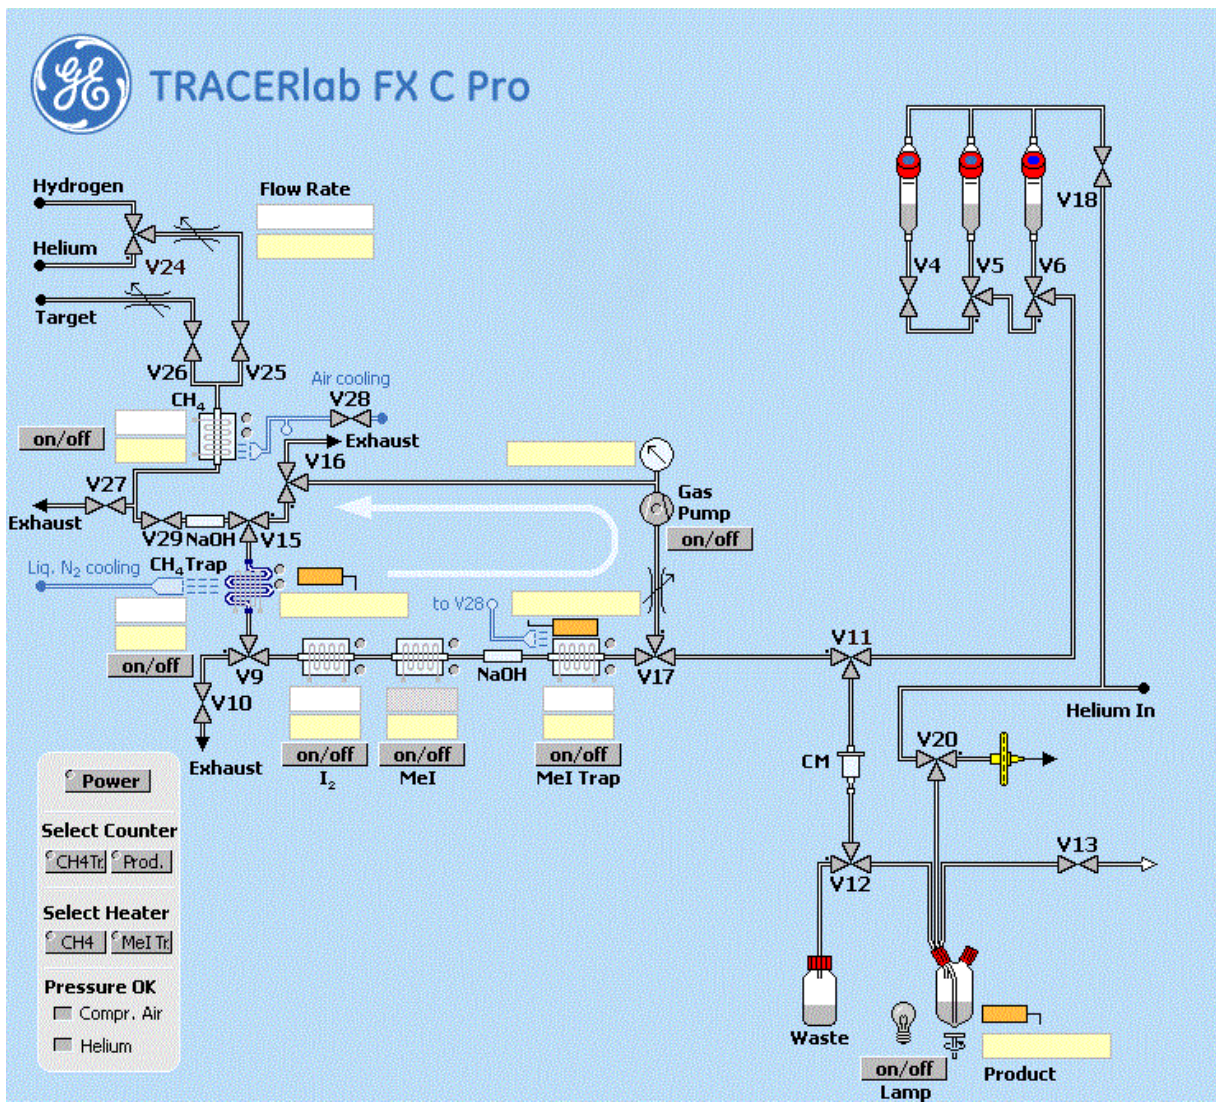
TRACERlab FX C Pro

Hydrogen
Helium
V24
Target
Flow Rate
V26
V25
CH$_4$
Air cooling
V28
on/off
Exhaust
V16
V27
Exhaust
V29
NaOH
V15
Gas Pump
on/off
Liq. N$_2$ cooling
CH$_4$Trap
to V28
on/off
V9
NaOH
V17
V10
Exhaust
on/off
I$_2$
on/off
MeI
on/off
MeI Trap
V18
V4
V5
V6
V11
Helium In
V20
CM
V13
V12
Waste
on/off
Lamp
Product

Power
Select Counter
CH4Tr.
Prod.
Select Heater
CH4
MeI Tr.
Pressure OK
Compr. Air
Helium